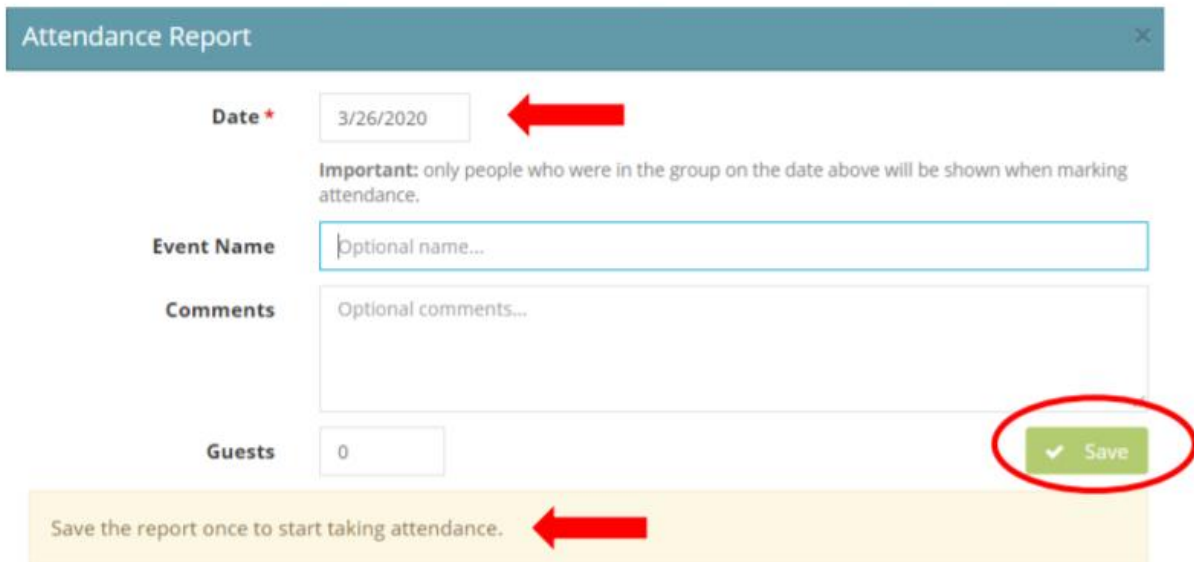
Attendance Report ×

Date * 3/26/2020

**Important:** only people who were in the group on the date above will be shown when marking attendance.

Event Name Optional name...

Comments Optional comments...

Guests 0

Save

Save the report once to start taking attendance.